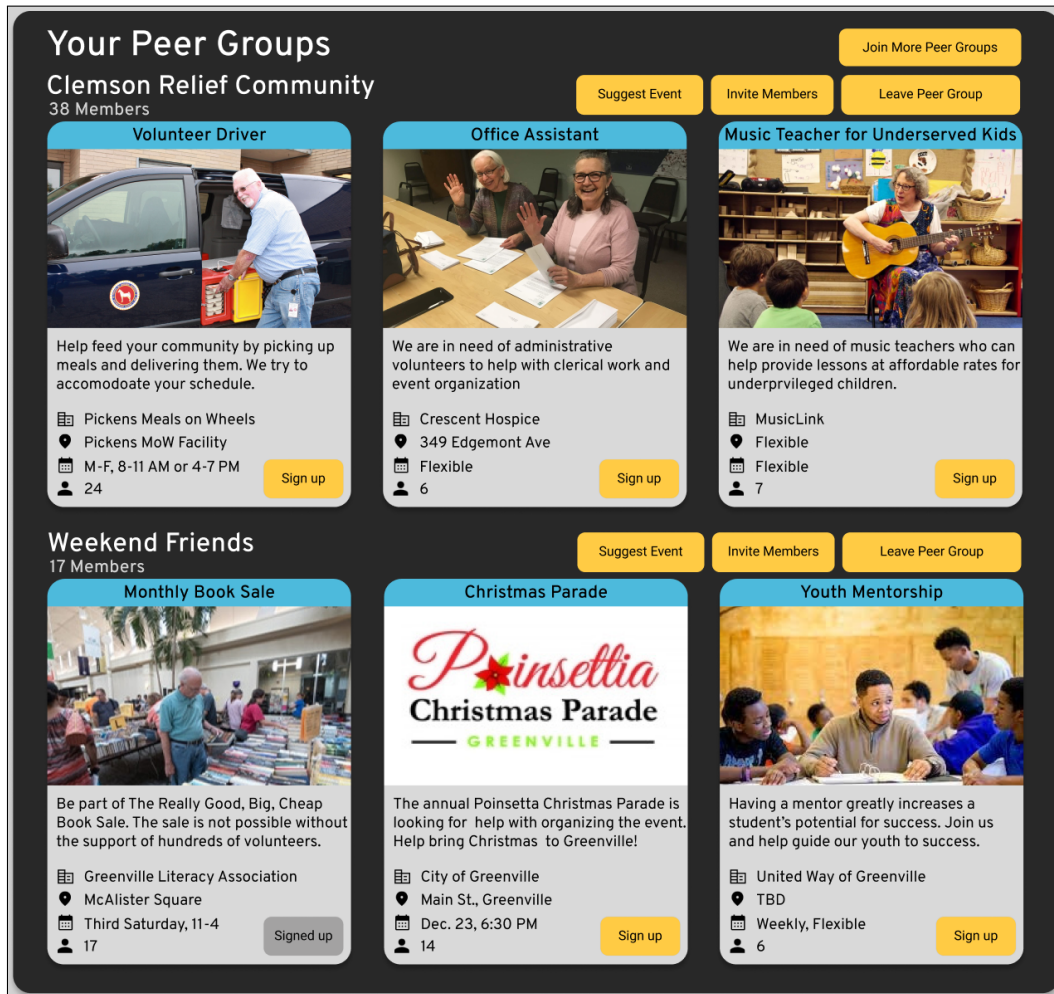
Your Peer Groups

Join More Peer Groups

Clemson Relief Community
38 Members

Suggest Event
Invite Members
Leave Peer Group

Volunteer Driver

Help feed your community by picking up meals and delivering them. We try to accomodoate your schedule.

Pickens Meals on Wheels
Pickens MoW Facility
M-F, 8-11 AM or 4-7 PM
24

Sign up

Office Assistant

We are in need of administrative volunteers to help with clerical work and event organization

Crescent Hospice
349 Edgemont Ave
Flexible
6

Sign up

Music Teacher for Underserved Kids

We are in need of music teachers who can help provide lessons at affordable rates for underprvileged children.

MusicLink
Flexible
Flexible
7

Sign up

Weekend Friends
17 Members

Suggest Event
Invite Members
Leave Peer Group

Monthly Book Sale

Be part of The Really Good, Big, Cheap Book Sale. The sale is not possible without the support of hundreds of volunteers.

Greenville Literacy Association
McAlister Square
Third Saturday, 11-4
17

Signed up

Christmas Parade

Poinsettia
Christmas Parade
GREENVILLE

The annual Poinsetta Christmas Parade is looking for help with organizing the event. Help bring Christmas to Greenville!

City of Greenville
Main St., Greenville
Dec. 23, 6:30 PM
14

Sign up

Youth Mentorship

Having a mentor greatly increases a student's potential for success. Join us and help guide our youth to success.

United Way of Greenville
TBD
Weekly, Flexible
6

Sign up